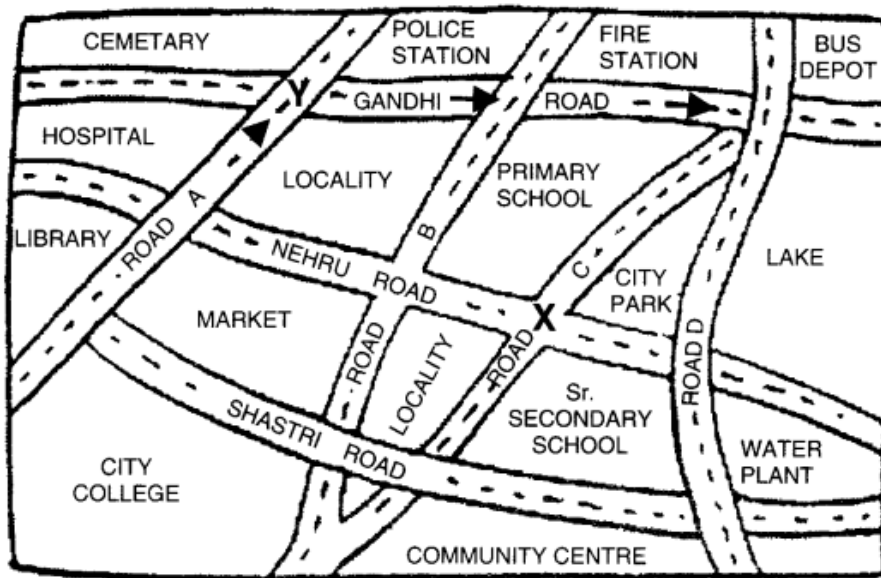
CEMETARY

POLICE STATION

FIRE STATION

BUS DEPOT

Y

GANDHI ROAD

HOSPITAL

LOCALITY

PRIMARY SCHOOL

ROAD A

B

LIBRARY

NEHRU ROAD

C

CITY PARK

LAKE

MARKET

X

ROAD

LOCALITY

ROAD

ROAD D

Sr. SECONDARY SCHOOL

SHASTRI ROAD

WATER PLANT

CITY COLLEGE

COMMUNITY CENTRE